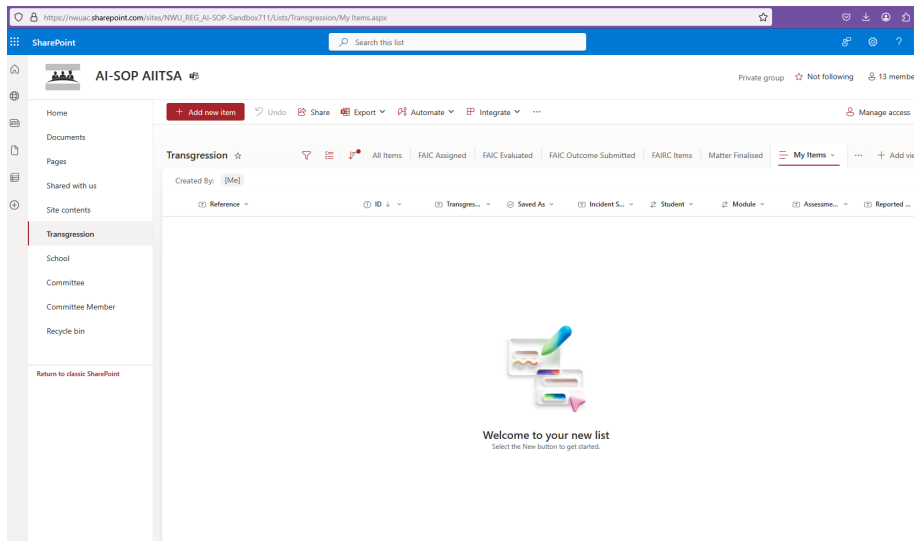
https://nwuac.sharepoint.com/sites/NWU_REG_AI-SOP-Sandbox711/Lists/Transgression/My Items.aspx

SharePoint

Search this list

AI-SOP AIITSA

Private group Not following 13 membe

Home
Documents
Pages
Shared with us
Site contents
Transgression
School
Committee
Committee Member
Recycle bin

Return to classic SharePoint

+ Add new item Undo Share Export Automate Integrate ··· Manage access

Transgression

All Items FAIC Assigned FAIC Evaluated FAIC Outcome Submitted FAIRC Items Matter Finalised My Items ··· + Add vie

Created By: [Me]

| Reference | ID | Transgres... | Saved As | Incident S... | Student | Module | Assessme... | Reported ... |
|---|---|---|---|---|---|---|---|---|

Welcome to your new list
Select the New button to get started.